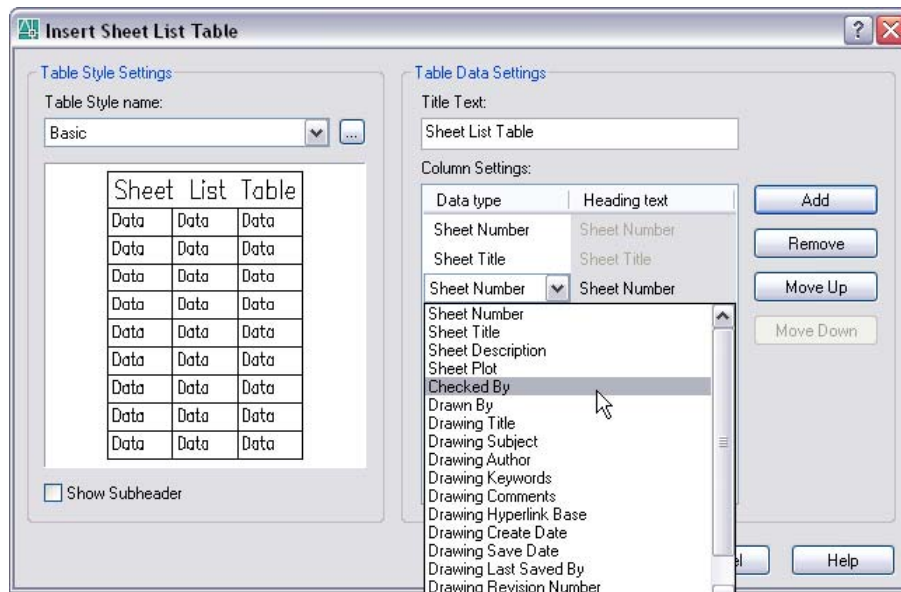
Insert Sheet List Table

Table Style Settings

Table Style name:

Basic

| Sheet List Table | | |
|---|---|---|
| Data | Data | Data |
| Data | Data | Data |
| Data | Data | Data |
| Data | Data | Data |
| Data | Data | Data |
| Data | Data | Data |
| Data | Data | Data |
| Data | Data | Data |
| Data | Data | Data |

Show Subheader

Table Data Settings

Title Text:

Sheet List Table

Column Settings:

| Data type | Heading text |
|---|---|
| Sheet Number | Sheet Number |
| Sheet Title | Sheet Title |
| Sheet Number | Sheet Number |

Sheet Number
Sheet Title
Sheet Description
Sheet Plot
Checked By
Drawn By
Drawing Title
Drawing Subject
Drawing Author
Drawing Keywords
Drawing Comments
Drawing Hyperlink Base
Drawing Create Date
Drawing Save Date
Drawing Last Saved By
Drawing Revision Number

Add

Remove

Move Up

Move Down

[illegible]el

Help